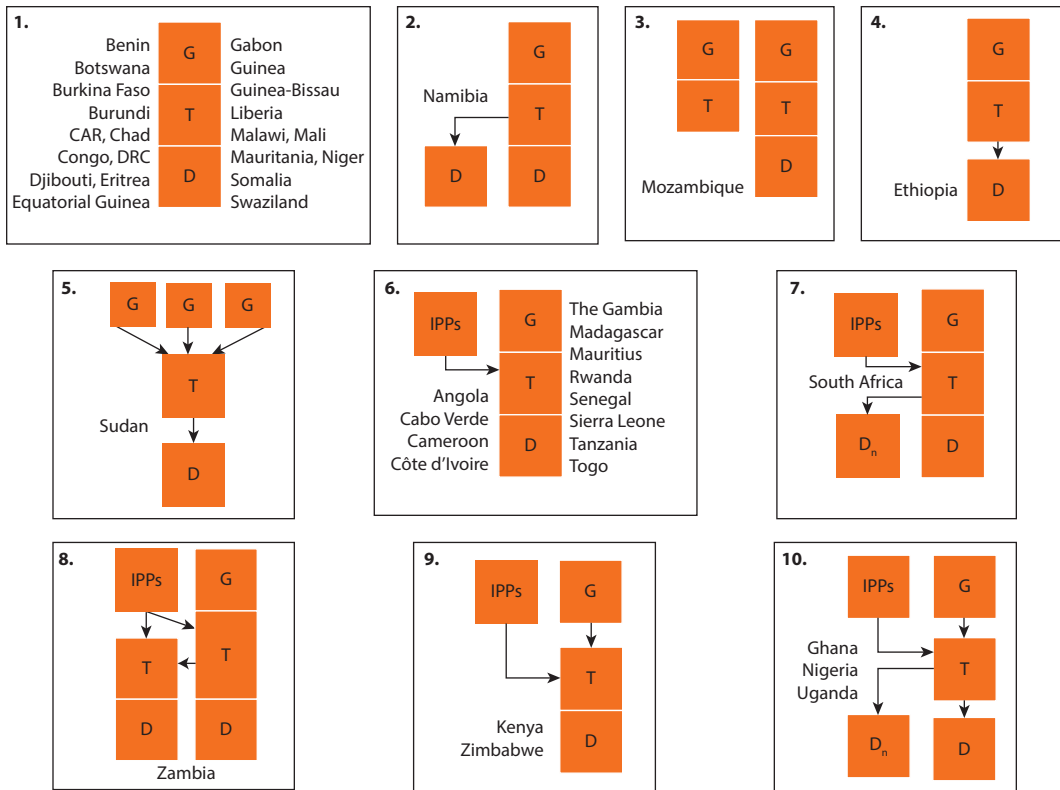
1.
Benin
Botswana
Burkina Faso
Burundi
CAR, Chad
Congo, DRC
Djibouti, Eritrea
Equatorial Guinea
G
T
D
Gabon
Guinea
Guinea-Bissau
Liberia
Malawi, Mali
Mauritania, Niger
Somalia
Swaziland

2.
G
Namibia
T
D
D

3.
G
T
G
T
D
Mozambique

4.
G
T
Ethiopia
D

5.
G
G
G
T
Sudan
D

6.
IPPs
G
T
D
Angola
Cabo Verde
Cameroon
Côte d'Ivoire
The Gambia
Madagascar
Mauritius
Rwanda
Senegal
Sierra Leone
Tanzania
Togo

7.
IPPs
G
South Africa
T
$D_n$
D

8.
IPPs
G
T
T
D
D
Zambia

9.
IPPs
G
T
Kenya
Zimbabwe
D

10.
IPPs
G
Ghana
Nigeria
Uganda
T
$D_n$
D